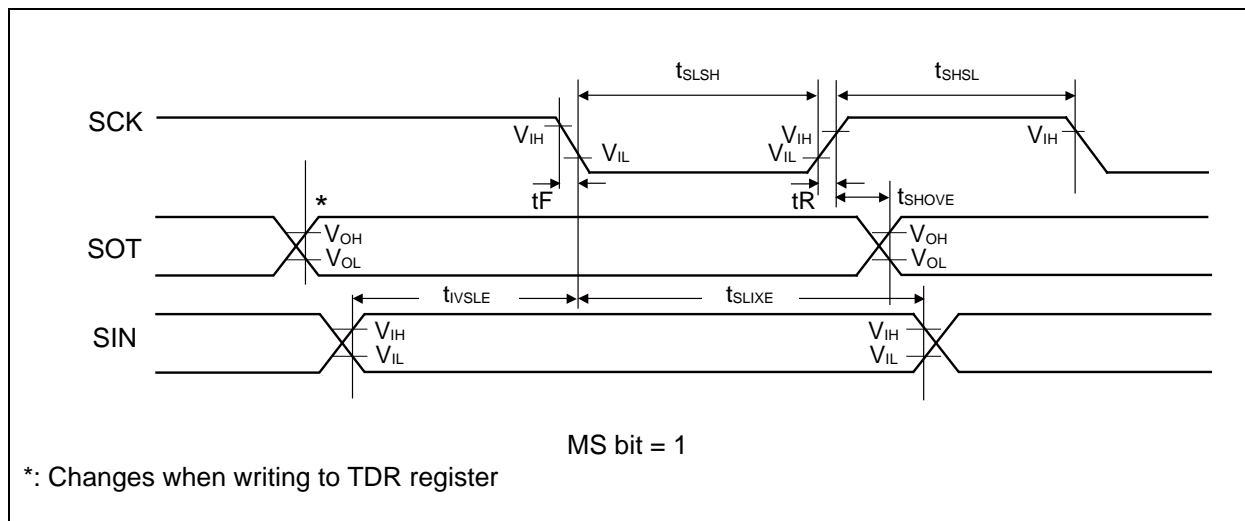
$t_{SLSH}$

$t_{SHSL}$

SCK

$V_{IH}$

$V_{IL}$

$V_{IH}$

$V_{IL}$

$V_{IH}$

tF

tR

$t_{SHOVE}$

*

SOT

$V_{OH}$

$V_{OL}$

$V_{OH}$

$V_{OL}$

$t_{IVSLE}$

$t_{SLIXE}$

SIN

$V_{IH}$

$V_{IL}$

$V_{IH}$

$V_{IL}$

MS bit = 1

*: Changes when writing to TDR register